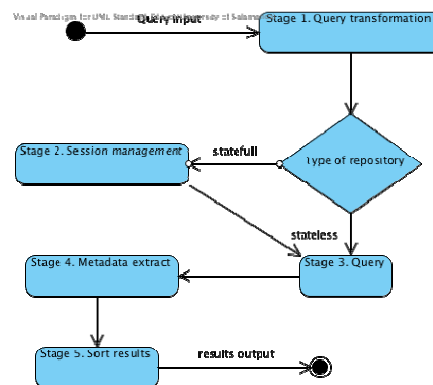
Visual Paradigm for UML Standard Edition(University of Salamanca)

Query input

Stage 1. Query transformation

Type of repository

statefull

Stage 2. Session management

stateless

Stage 3. Query

Stage 4. Metadata extract

Stage 5. Sort results

results output